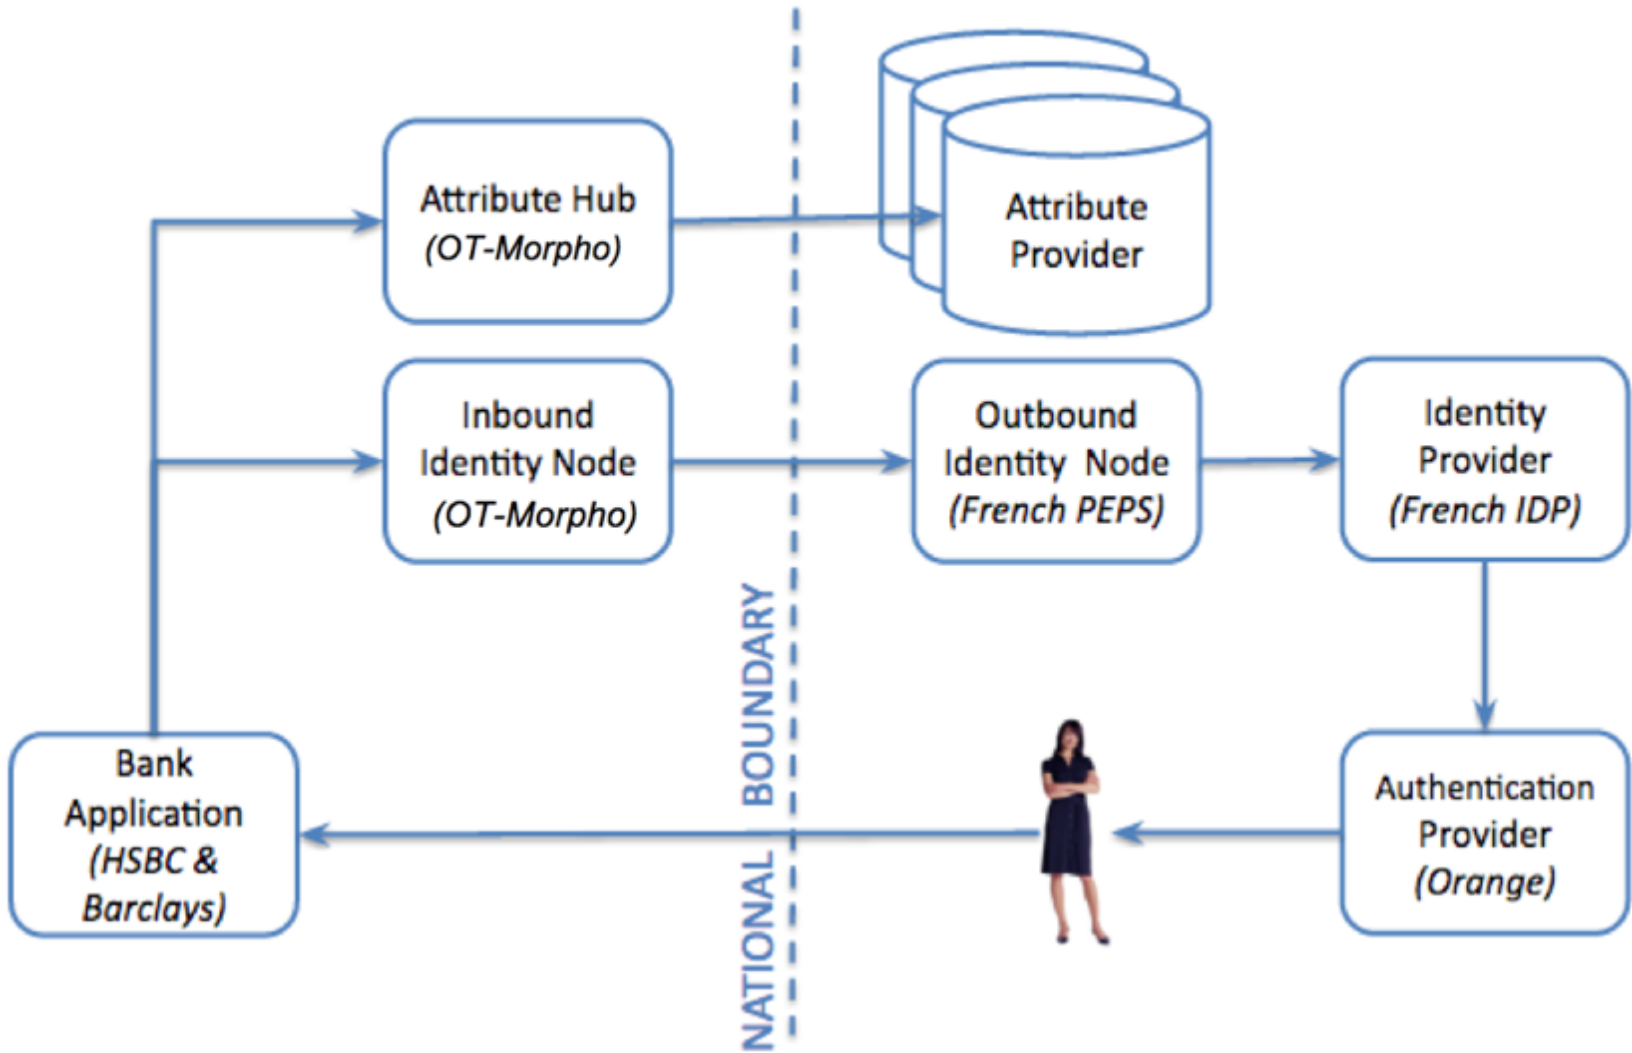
Attribute Hub
*(OT-Morpho)*

Attribute
Provider

Inbound
Identity Node
*(OT-Morpho)*

Outbound
Identity Node
*(French PEPS)*

Identity
Provider
*(French IDP)*

NATIONAL BOUNDARY

Bank
Application
*(HSBC &
Barclays)*

Authentication
Provider
*(Orange)*